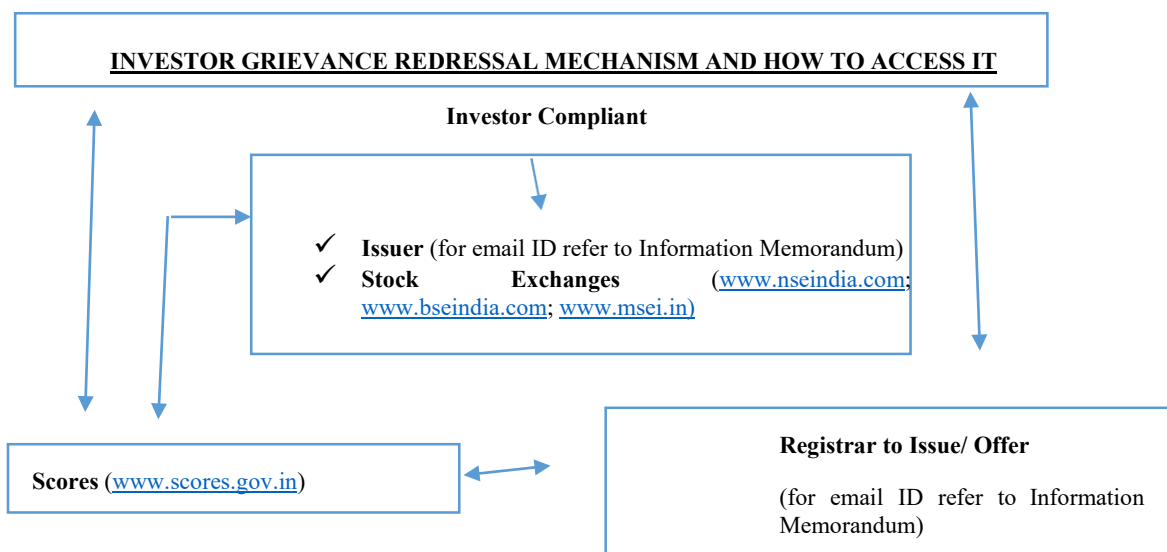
INVESTOR GRIEVANCE REDRESSAL MECHANISM AND HOW TO ACCESS IT

Investor Compliant

✓ Issuer (for email ID refer to Information Memorandum)
✓ Stock Exchanges (www.nseindia.com; www.bseindia.com; www.msei.in)

Scores (www.scores.gov.in)

Registrar to Issue/ Offer

(for email ID refer to Information Memorandum)